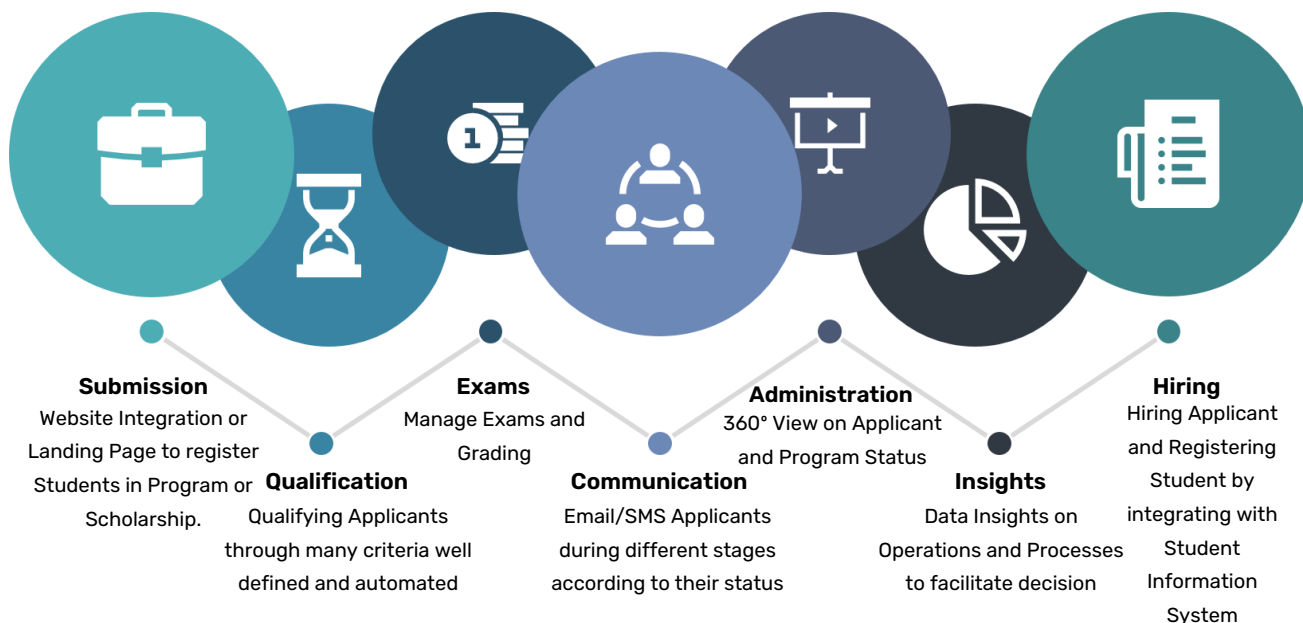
1

Submission
Website Integration or Landing Page to register Students in Program or Scholarship.

Qualification
Qualifying Applicants through many criteria well defined and automated

Exams
Manage Exams and Grading

Communication
Email/SMS Applicants during different stages according to their status

Administration
360° View on Applicant and Program Status

Insights
Data Insights on Operations and Processes to facilitate decision

Hiring
Hiring Applicant and Registering Student by integrating with Student Information System